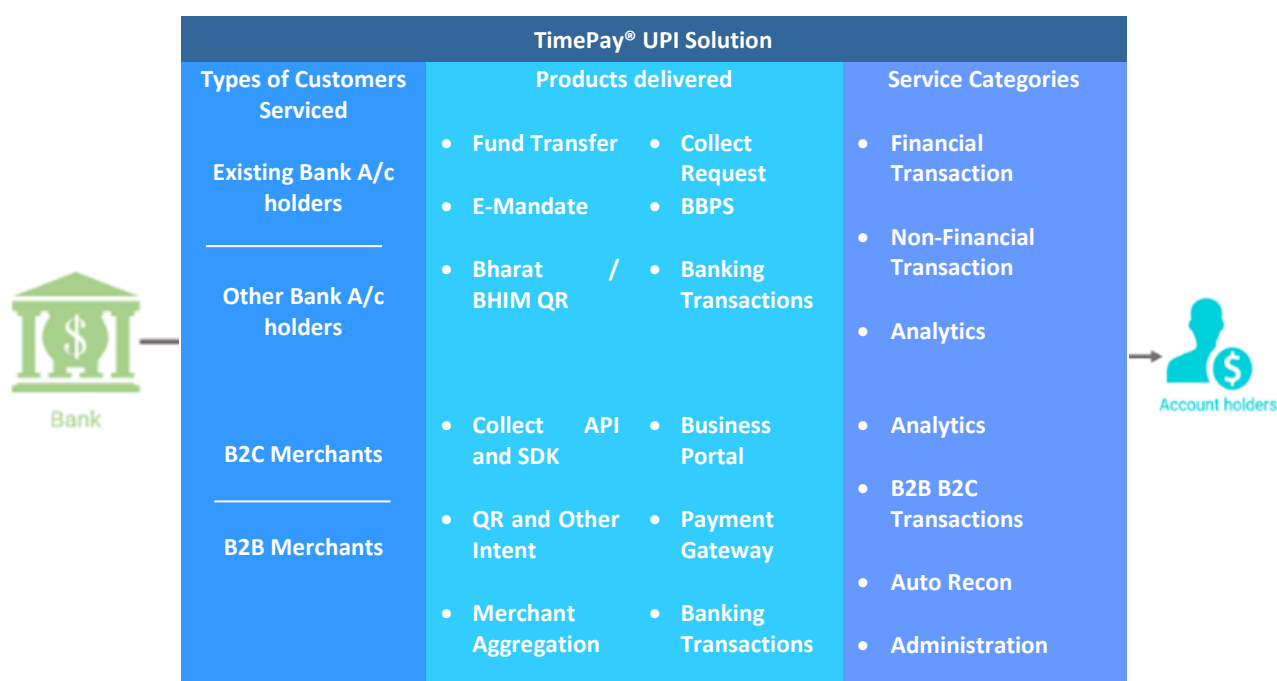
TimePay® UPI Solution

| Types of Customers Serviced | Products delivered | Service Categories |
|---|---|---|
| Existing Bank A/c holders<br>Other Bank A/c holders | • Fund Transfer<br>• E-Mandate<br>• Bharat / BHIM QR<br>• Collect Request<br>• BBPS<br>• Banking Transactions | • Financial Transaction<br>• Non-Financial Transaction<br>• Analytics |
| B2C Merchants<br>B2B Merchants | • Collect API and SDK<br>• QR and Other Intent<br>• Merchant Aggregation<br>• Business Portal<br>• Payment Gateway<br>• Banking Transactions | • Analytics<br>• B2B B2C Transactions<br>• Auto Recon<br>• Administration |

Bank

Account holders